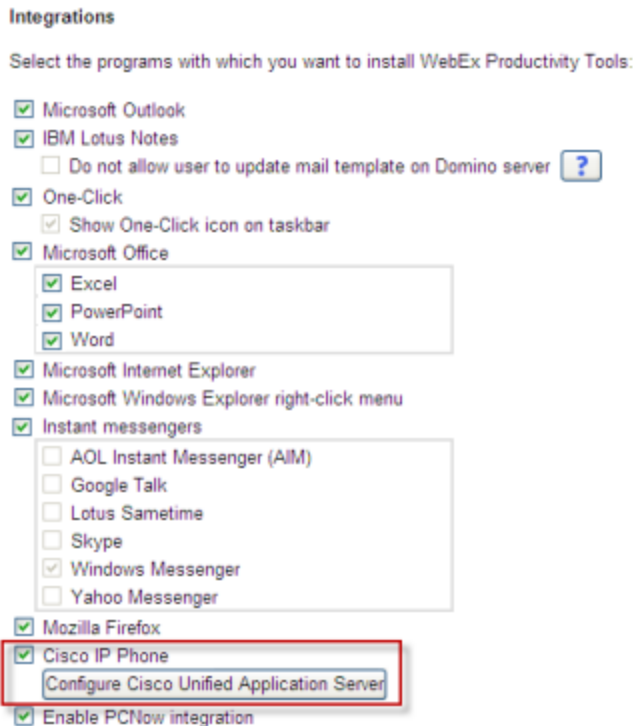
Integrations

Select the programs with which you want to install WebEx Productivity Tools:

Microsoft Outlook
IBM Lotus Notes
Do not allow user to update mail template on Domino server ?
One-Click
Show One-Click icon on taskbar
Microsoft Office
Excel
PowerPoint
Word
Microsoft Internet Explorer
Microsoft Windows Explorer right-click menu
Instant messengers
AOL Instant Messenger (AIM)
Google Talk
Lotus Sametime
Skype
Windows Messenger
Yahoo Messenger
Mozilla Firefox
Cisco IP Phone
Configure Cisco Unified Application Server
Enable PCNow integration